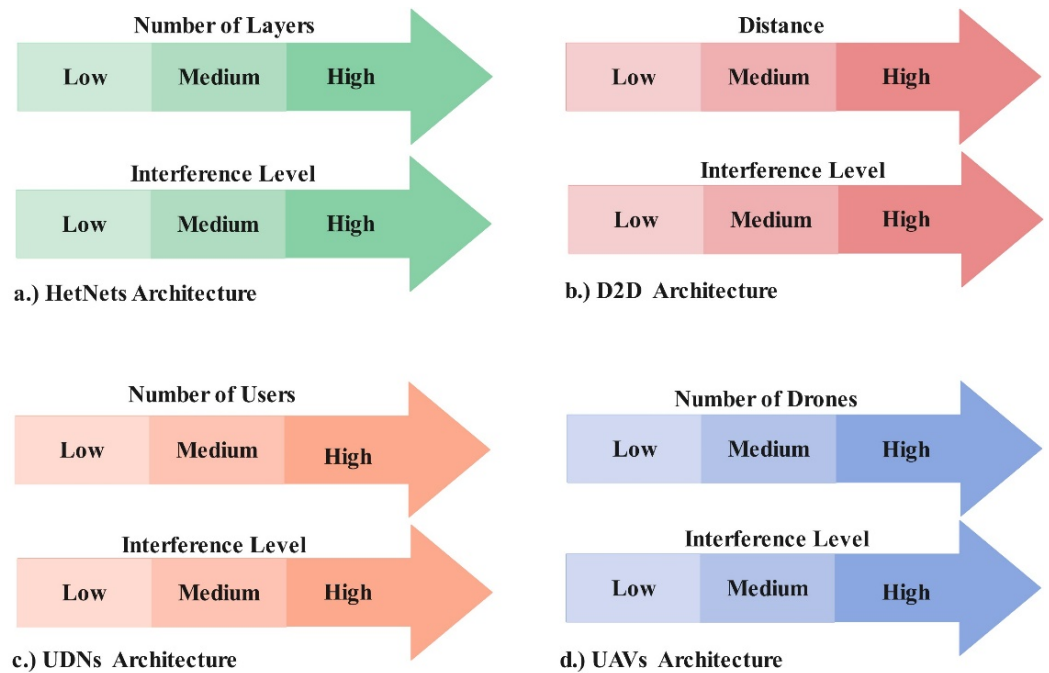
Number of Layers

Low Medium High

Interference Level

Low Medium High

a.) HetNets Architecture

Distance

Low Medium High

Interference Level

Low Medium High

b.) D2D Architecture

Number of Users

Low Medium High

Interference Level

Low Medium High

c.) UDNs Architecture

Number of Drones

Low Medium High

Interference Level

Low Medium High

d.) UAVs Architecture